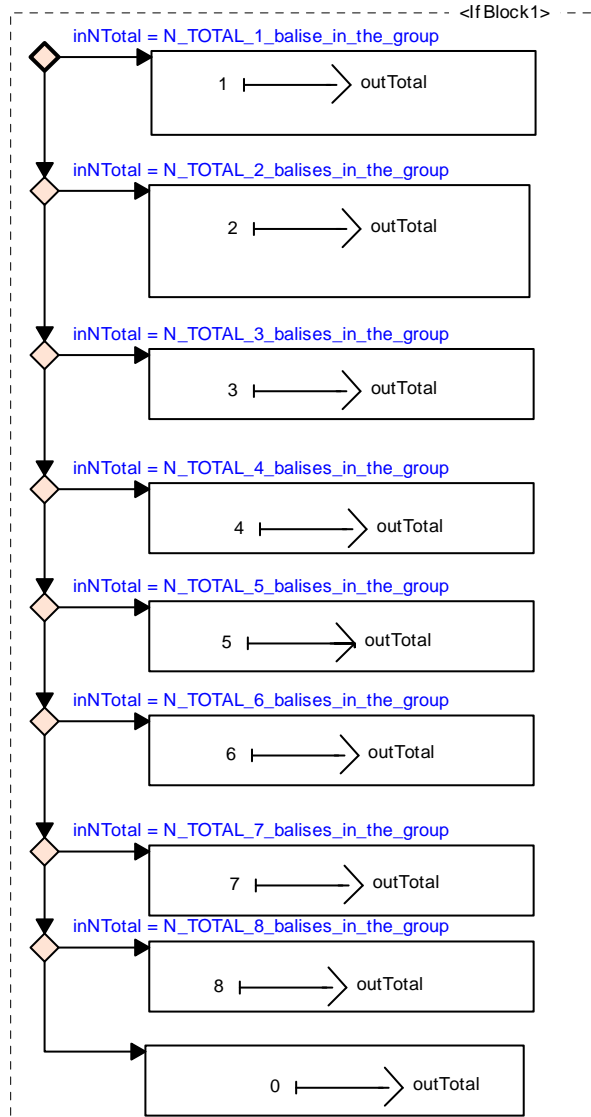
<IfBlock1>

inNTotal = N_TOTAL_1_balise_in_the_group

1 outTotal

inNTotal = N_TOTAL_2_balises_in_the_group

2 outTotal

inNTotal = N_TOTAL_3_balises_in_the_group

3 outTotal

inNTotal = N_TOTAL_4_balises_in_the_group

4 outTotal

inNTotal = N_TOTAL_5_balises_in_the_group

5 outTotal

inNTotal = N_TOTAL_6_balises_in_the_group

6 outTotal

inNTotal = N_TOTAL_7_balises_in_the_group

7 outTotal

inNTotal = N_TOTAL_8_balises_in_the_group

8 outTotal

0 outTotal